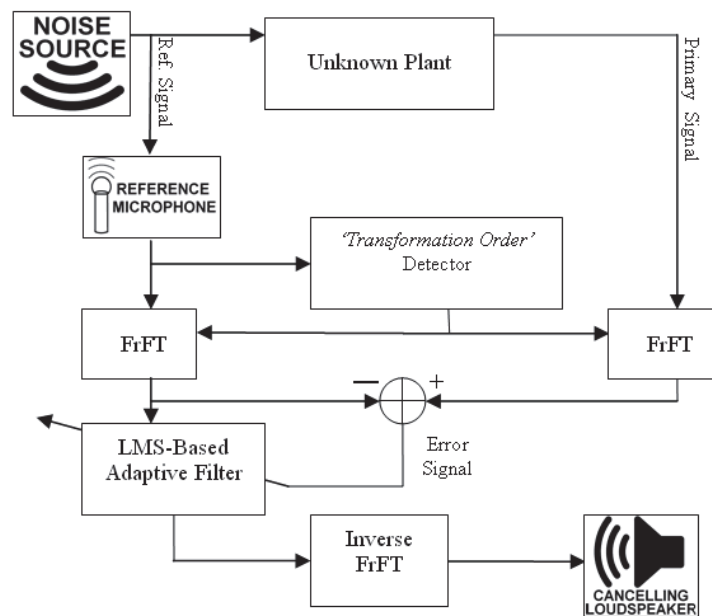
NOISE SOURCE

Ref. Signal

Unknown Plant

Primary Signal

REFERENCE MICROPHONE

'Transformation Order' Detector

FrFT

FrFT

−

+

LMS-Based Adaptive Filter

Error Signal

Inverse FrFT

CANCELLING LOUDSPEAKER